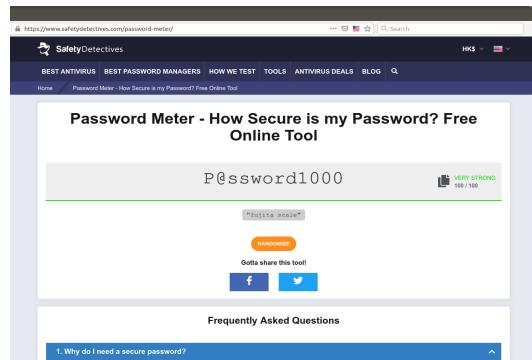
https://www.safetydetectives.com/password-meter/

Search

SafetyDetectives

HK$

BEST ANTIVIRUS BEST PASSWORD MANAGERS HOW WE TEST TOOLS ANTIVIRUS DEALS BLOG

Home Password Meter - How Secure is my Password? Free Online Tool

Password Meter - How Secure is my Password? Free Online Tool

P@ssword1000

VERY STRONG
100 / 100

"fujita scale"

RANDOMIZE

Gotta share this tool!

f

Frequently Asked Questions

1. Why do I need a secure password?